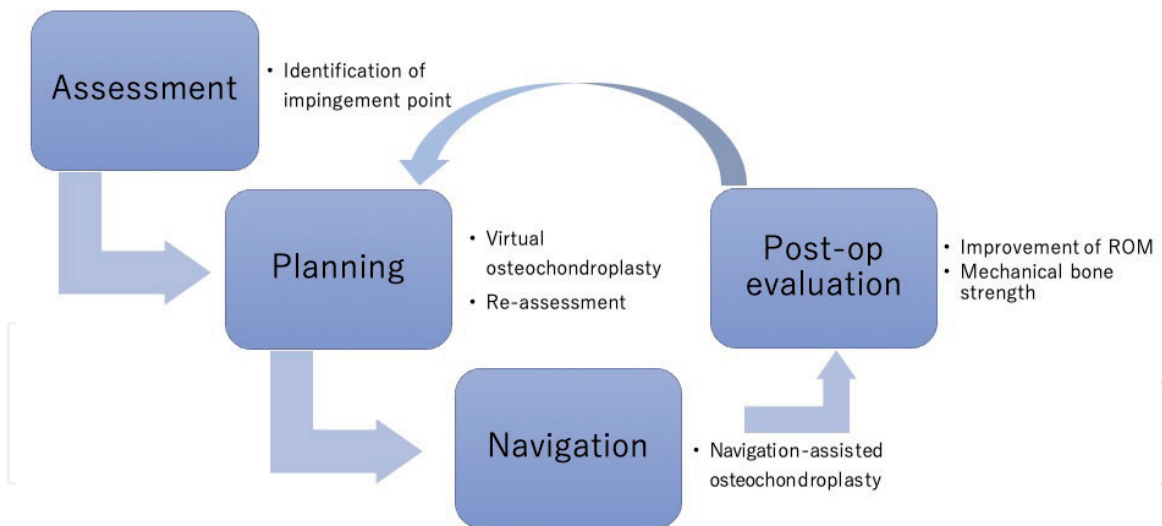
Assessment

• Identification of impingement point

Planning

• Virtual osteochondroplasty
• Re-assessment

Post-op evaluation

• Improvement of ROM
• Mechanical bone strength

Navigation

• Navigation-assisted osteochondroplasty